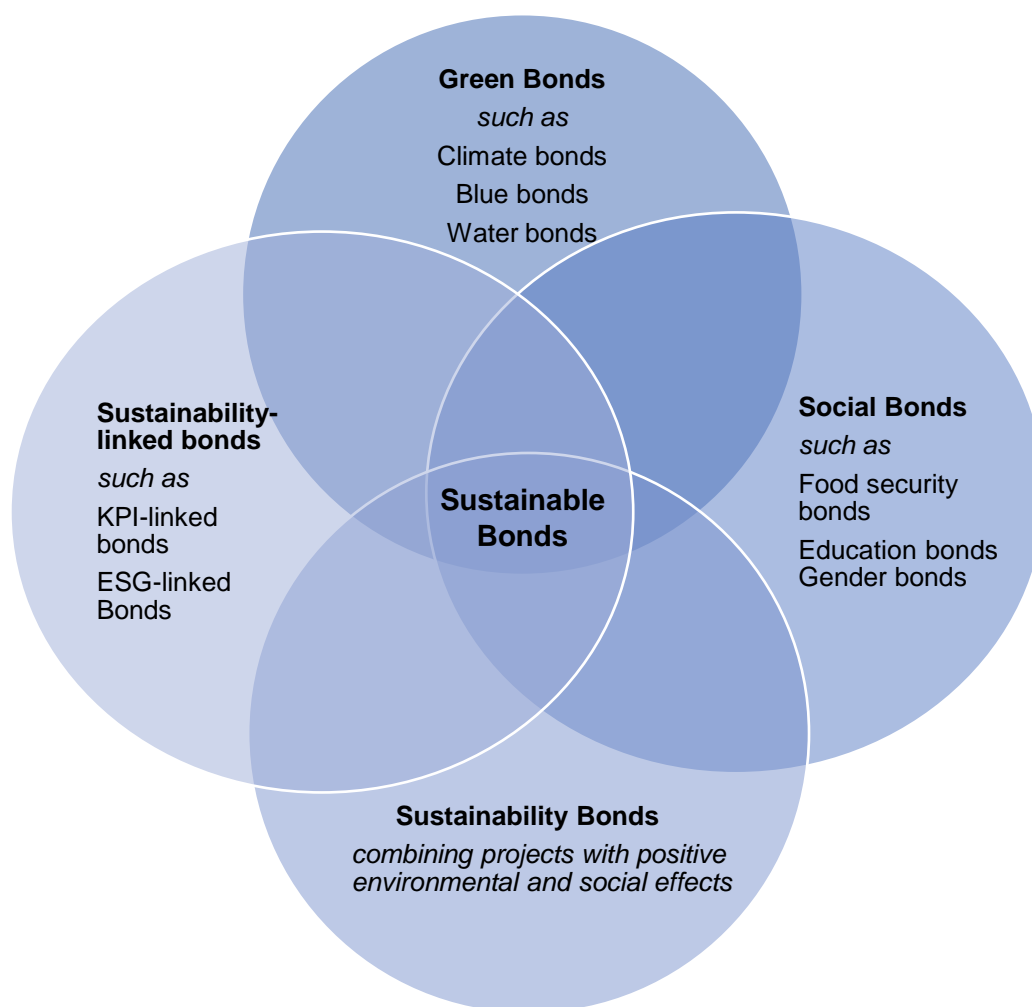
Green Bonds
such as
Climate bonds
Blue bonds
Water bonds

Sustainability-linked bonds
such as
KPI-linked bonds
ESG-linked Bonds

Sustainable Bonds

Social Bonds
such as
Food security bonds
Education bonds
Gender bonds

Sustainability Bonds
combining projects with positive environmental and social effects